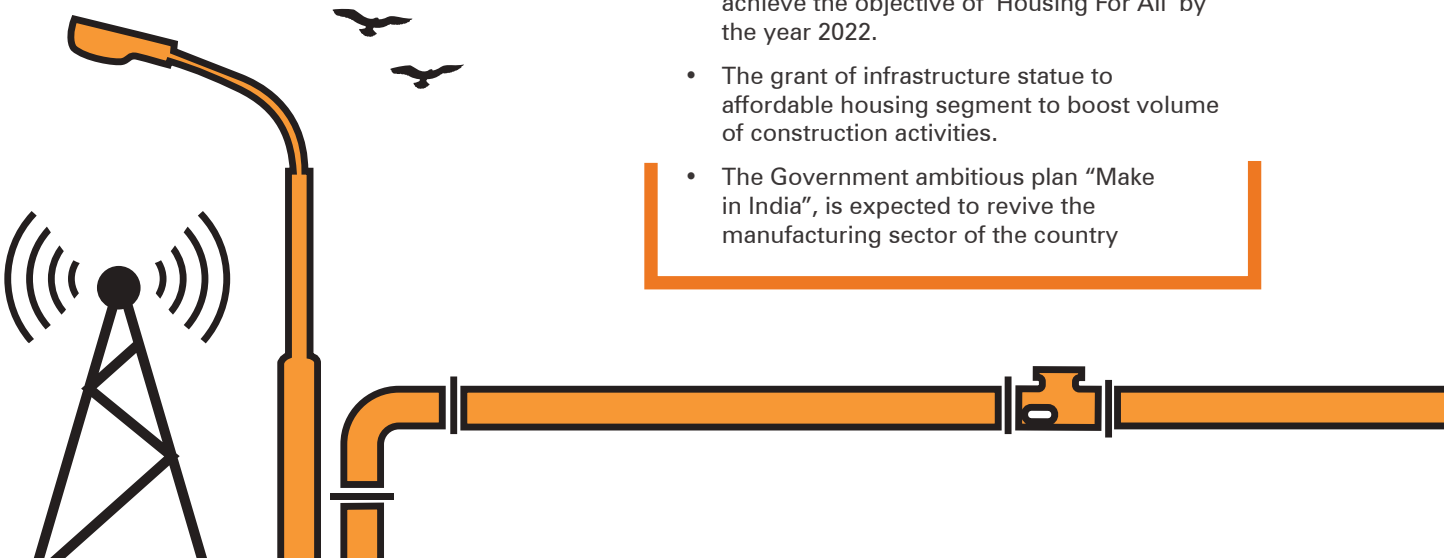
achieve the objective of 'Housing For All' by the year 2022.

• The grant of infrastructure statue to affordable housing segment to boost volume of construction activities.

• The Government ambitious plan "Make in India", is expected to revive the manufacturing sector of the country